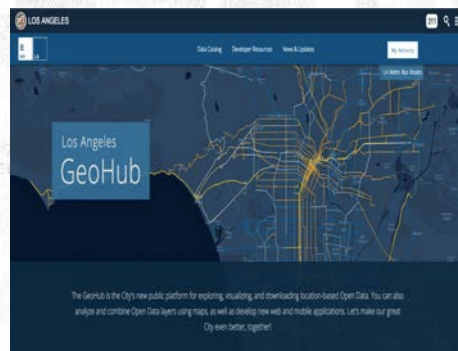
LOS ANGELES

311

Data Catalog Developer Resources News & Updates

My Account

LA Metro Bus Routes

Los Angeles
GeoHub

The GeoHub is the City's new public platform for exploring, visualizing, and downloading location-based Open Data. You can also analyze and combine Open Data layers using maps, as well as develop new web and mobile applications. Let's make our great City even better, together!